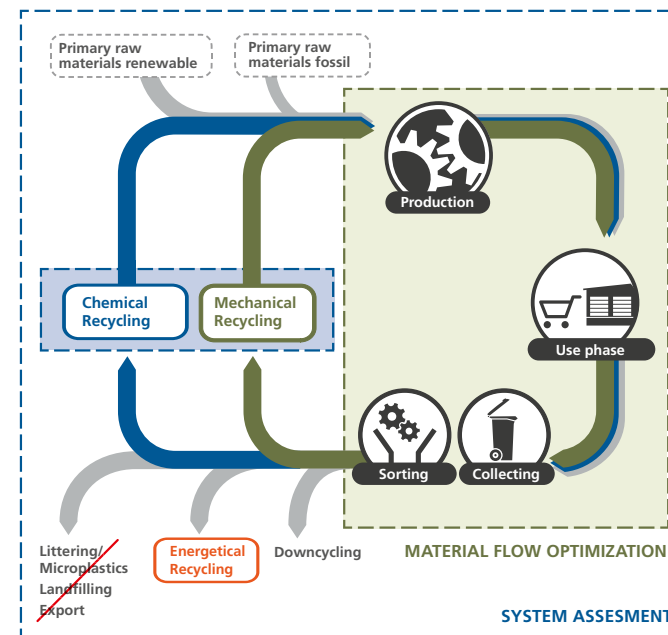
Primary raw materials renewable

Primary raw materials fossil

Production

Chemical Recycling

Mechanical Recycling

Use phase

Sorting

Collecting

Littering/ Microplastics Landfilling Export

Energetical Recycling

Downcycling

MATERIAL FLOW OPTIMIZATION

SYSTEM ASSESMENT